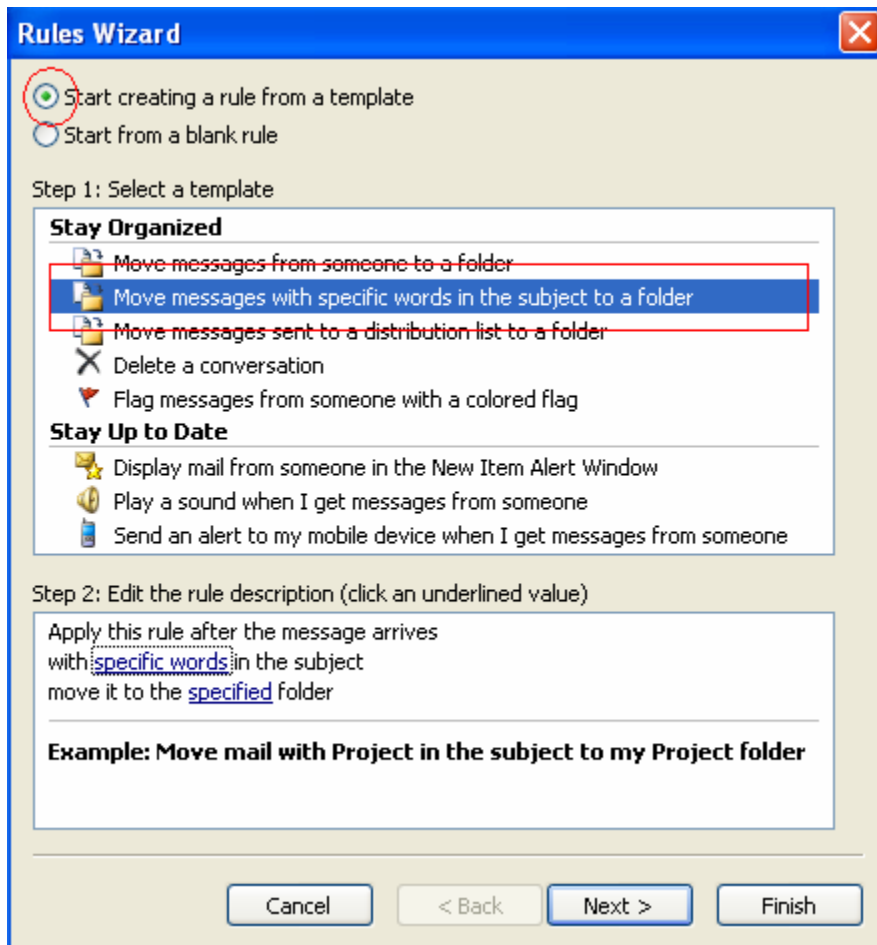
Rules Wizard

Start creating a rule from a template
Start from a blank rule

Step 1: Select a template

Stay Organized
Move messages from someone to a folder
Move messages with specific words in the subject to a folder
Move messages sent to a distribution list to a folder
Delete a conversation
Flag messages from someone with a colored flag
Stay Up to Date
Display mail from someone in the New Item Alert Window
Play a sound when I get messages from someone
Send an alert to my mobile device when I get messages from someone

Step 2: Edit the rule description (click an underlined value)

Apply this rule after the message arrives
with specific words in the subject
move it to the specified folder

Example: Move mail with Project in the subject to my Project folder

Cancel
< Back
Next >
Finish